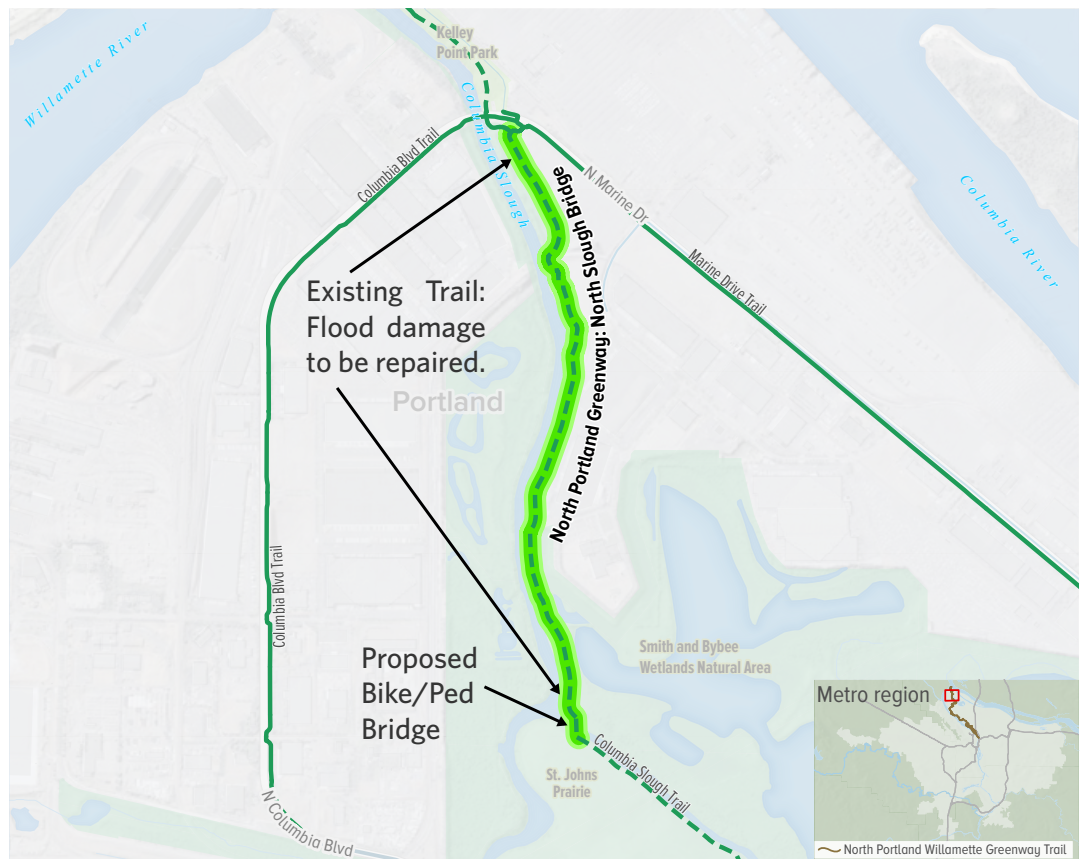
Willamette River

Kelley Point Park

Columbia Slough

Columbia Blvd Trail

N Marine Dr

North Portland Greenway: North Slough Bridge

Columbia River

Marine Drive Trail

Existing Trail: Flood damage to be repaired.

Portland

Columbia Blvd Trail

Smith and Bybee Wetlands Natural Area

Proposed Bike/Ped Bridge

Metro region

Columbia Slough Trail

St. Johns Prairie

N Columbia Blvd

North Portland Willamette Greenway Trail